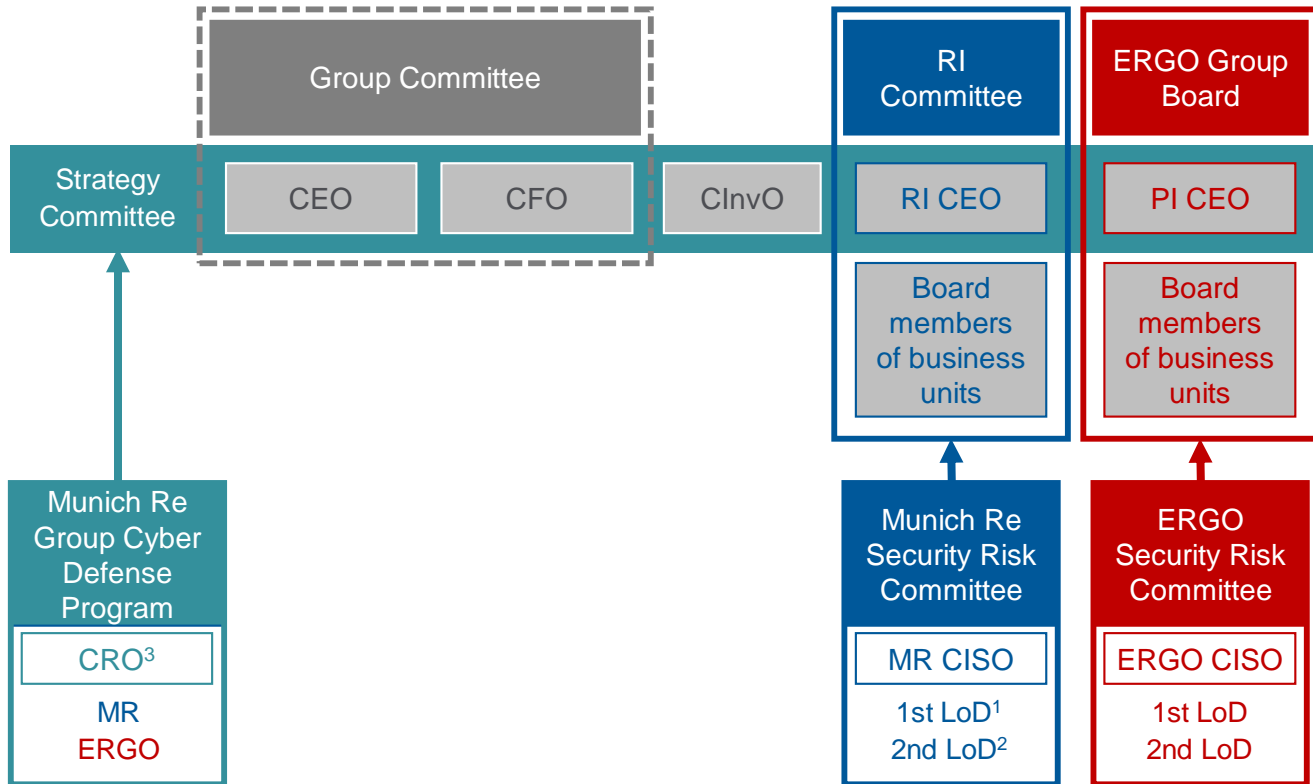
Group Committee

RI Committee

ERGO Group Board

Strategy Committee

CEO

CFO

CInvO

RI CEO

PI CEO

Board members of business units

Board members of business units

Munich Re Group Cyber Defense Program

CRO$^3$

MR
ERGO

Munich Re Security Risk Committee

MR CISO

1st LoD$^1$
2nd LoD$^2$

ERGO Security Risk Committee

ERGO CISO

1st LoD
2nd LoD